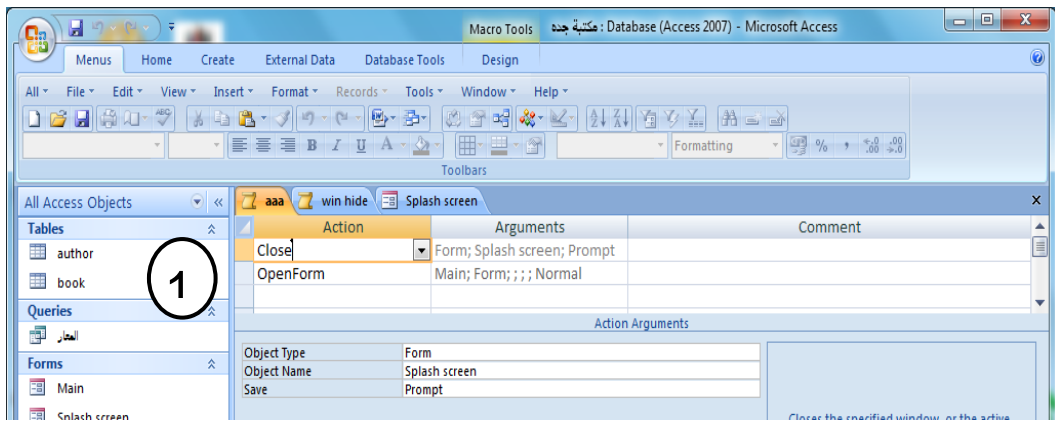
Macro Tools مكتبة جدة : Database (Access 2007) - Microsoft Access

Menus Home Create External Data Database Tools Design

All ▾ File ▾ Edit ▾ View ▾ Insert ▾ Format ▾ Records ▾ Tools ▾ Window ▾ Help ▾

Formatting

Toolbars

All Access Objects

Tables
author
book

Queries
العار

Forms
Main
Splash screen

1

aaa win hide Splash screen

| Action | Arguments | Comment |
|---|---|---|
| Close | Form; Splash screen; Prompt | |
| OpenForm | Main; Form; ; ; ; Normal | |
| | | |

Action Arguments

| | |
|---|---|
| Object Type | Form |
| Object Name | Splash screen |
| Save | Prompt |

Closes the specified window, or the active